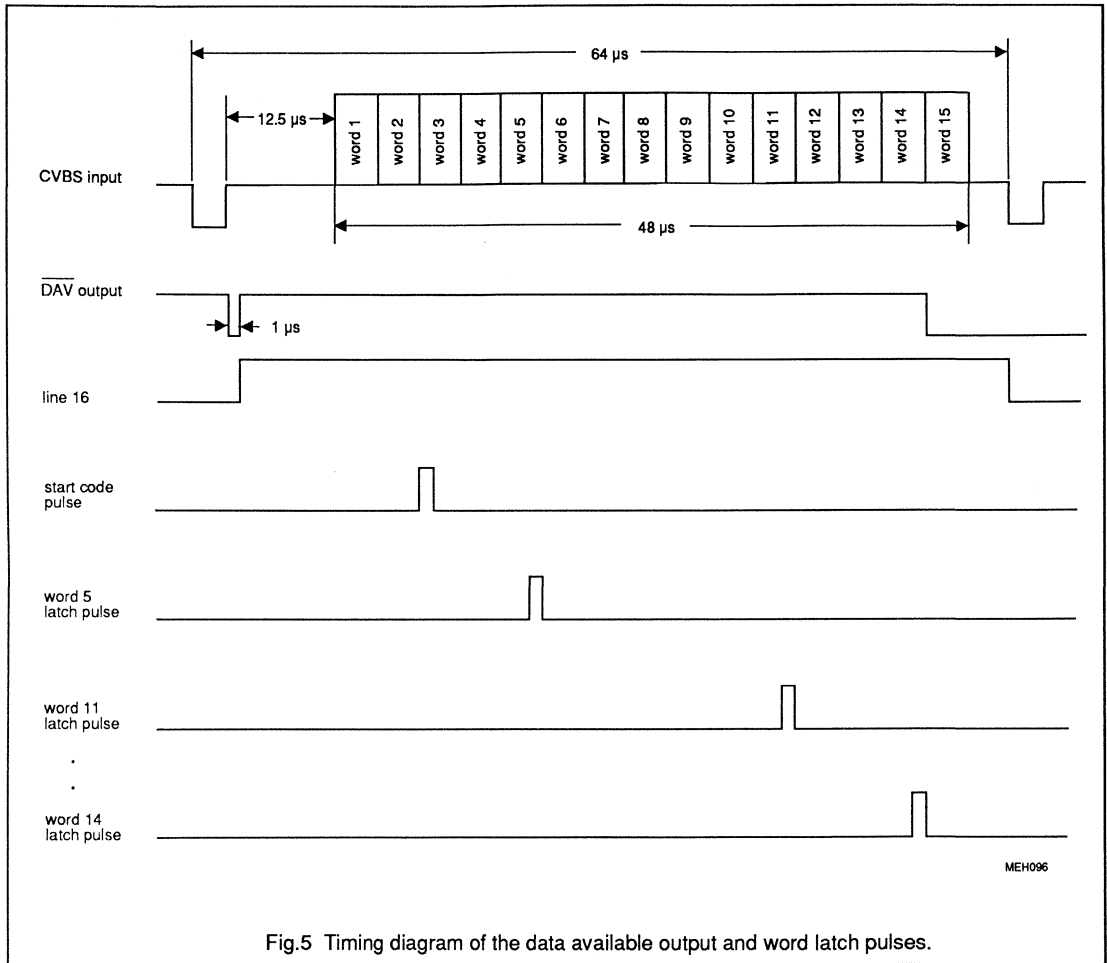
64 μs

12.5 μs

word 1
word 2
word 3
word 4
word 5
word 6
word 7
word 8
word 9
word 10
word 11
word 12
word 13
word 14
word 15

CVBS input

48 μs

$\overline{DAV}$ output

1 μs

line 16

start code pulse

word 5 latch pulse

word 11 latch pulse

.
.

word 14 latch pulse

MEH096

Fig.5 Timing diagram of the data available output and word latch pulses.